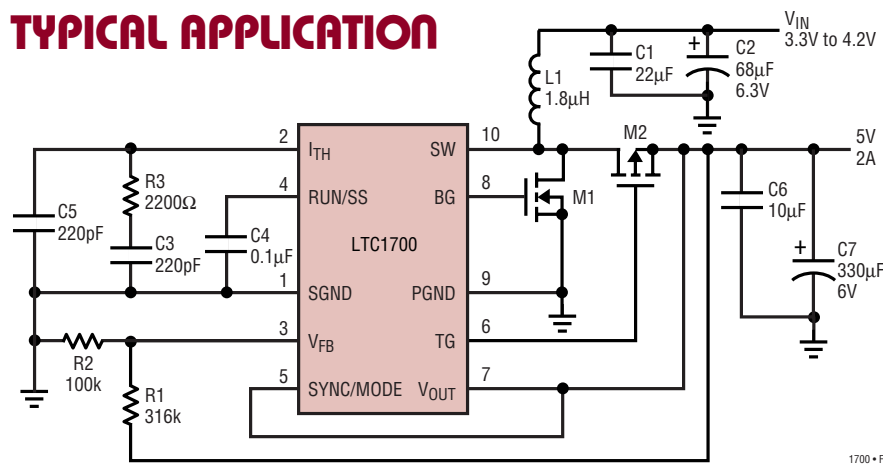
TYPICAL APPLICATION

$V_{IN}$
3.3V to 4.2V

C1
22μF

C2
68μF
6.3V

L1
1.8μH

M2

5V
2A

2 $I_{TH}$

SW 10

R3
2200Ω

4 RUN/SS

BG 8

M1

C5
220pF

C3
220pF

C4
0.1μF

LTC1700

C6
10μF

C7
330μF
6V

1 SGND

PGND 9

3 $V_{FB}$

TG 6

R2
100k

5 SYNC/MODE

$V_{OUT}$ 7

R1
316k

1700 • F